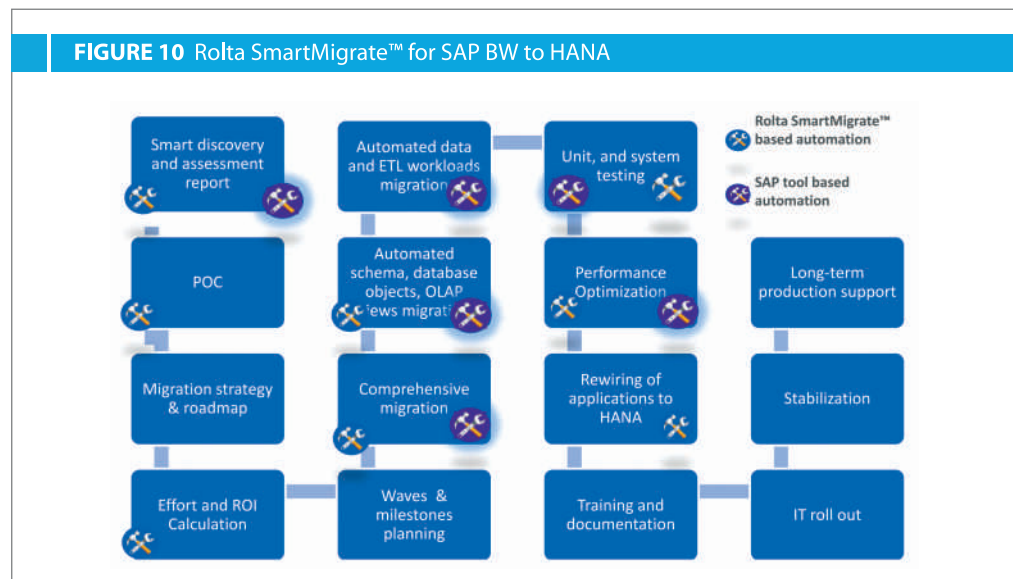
FIGURE 10 Rolta SmartMigrate™ for SAP BW to HANA

Smart discovery and assessment report

Automated data and ETL workloads migration

Unit, and system testing

Rolta SmartMigrate™ based automation

SAP tool based automation

POC

Automated schema, database objects, OLAP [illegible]iews migrati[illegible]

Performance Optimization

Long-term production support

Migration strategy & roadmap

Comprehensive migration

Rewiring of applications to HANA

Stabilization

Effort and ROI Calculation

Waves & milestones planning

Training and documentation

IT roll out